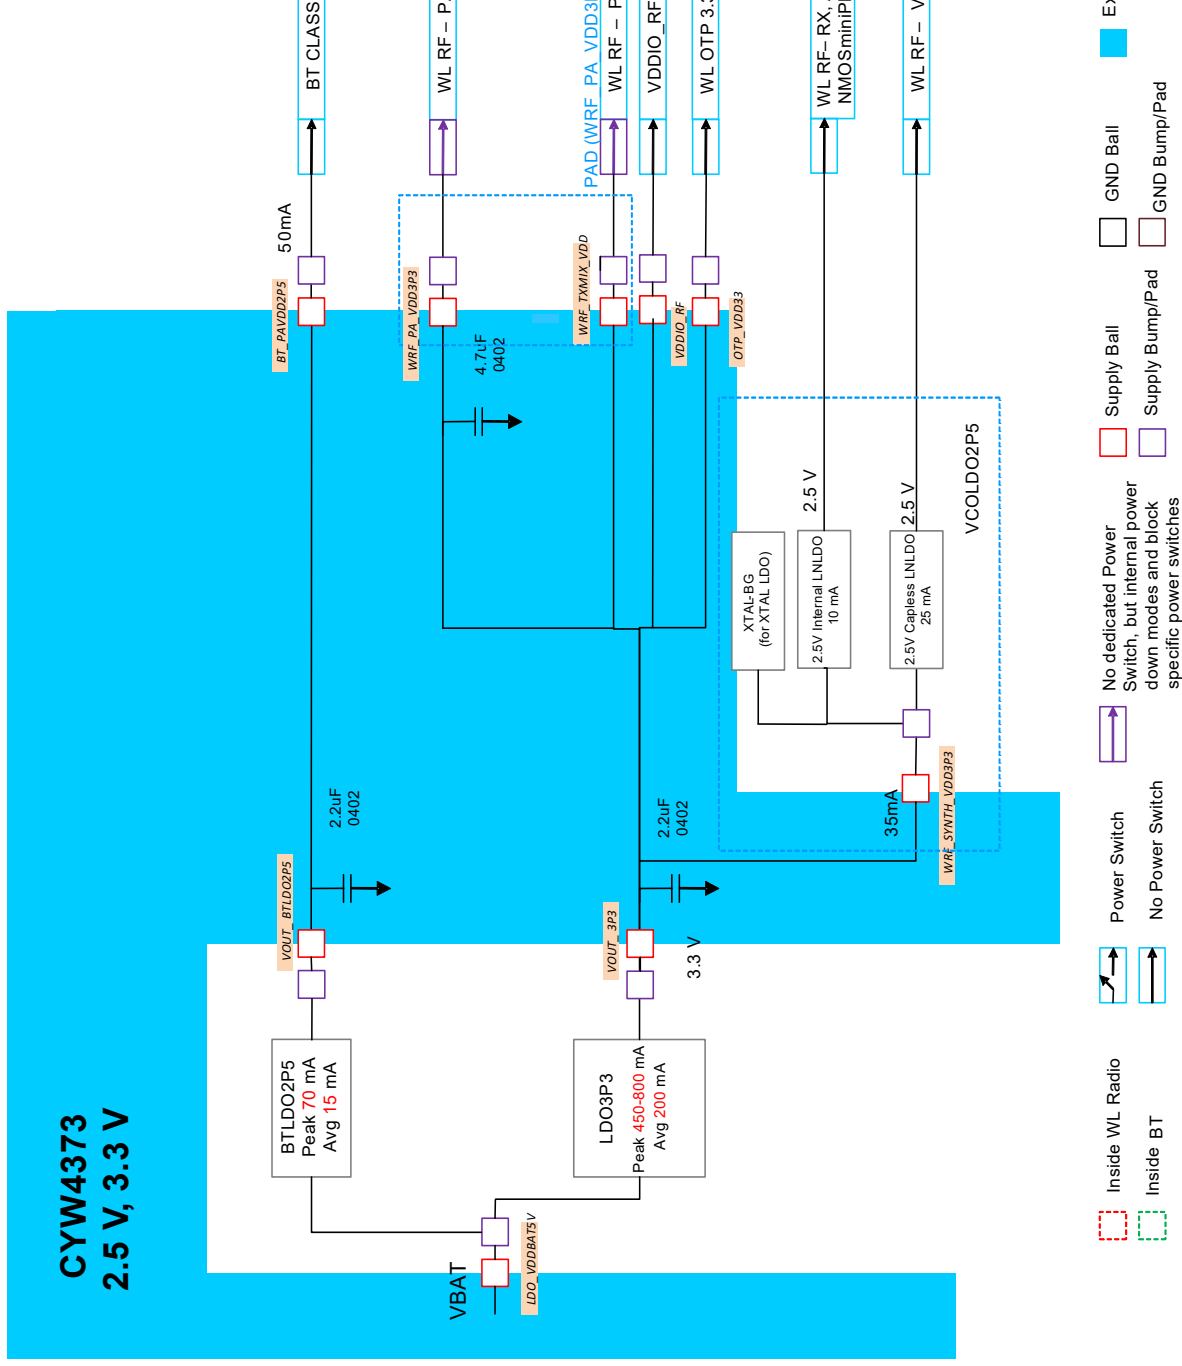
CYW4373
2.5 V, 3.3 V

VBAT
LDO_VDDBAT5V
BTLDO2P5
Peak 70 mA
Avg 15 mA
LDO3P3
Peak 450-800 mA
Avg 200 mA
VOUT_BTLDO2P5
VOUT_3P3
3.3 V
2.2uF
0402
2.2uF
0402
BT_PAVDD2P5
50mA
BT CLASS
WRF_PA_VDD3P3
4.7uF
0402
WL RF – P
PAD (WRF_PA_VDD3
WRF_TXMIX_VDD
WL RF – P
VDDIO_RF
VDDIO_RF
OTP_VDD33
WL OTP 3.3
WL RF– RX,
NMOSminiPl
WL RF – V
2.5 V
2.5 V
XTAL-BG
(for XTAL LDO)
2.5V Internal LNLDO
10 mA
2.5V Capless LNLDO
25 mA
VCOLDO2P5
35mA
WRF_SYNTH_VDD3P3

Inside WL Radio
Inside BT
Power Switch
No Power Switch
No dedicated Power Switch, but internal power down modes and block specific power switches
Supply Ball
Supply Bump/Pad
GND Ball
GND Bump/Pad
Ex